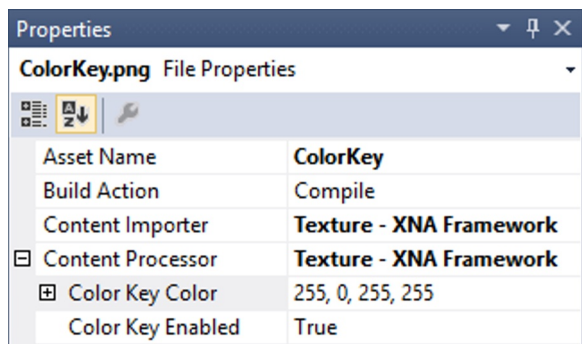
Properties

ColorKey.png File Properties

| | |
|---|---|
| Asset Name | ColorKey |
| Build Action | Compile |
| Content Importer | Texture - XNA Framework |
| ⊟ Content Processor | Texture - XNA Framework |
| ⊞ Color Key Color | 255, 0, 255, 255 |
| Color Key Enabled | True |